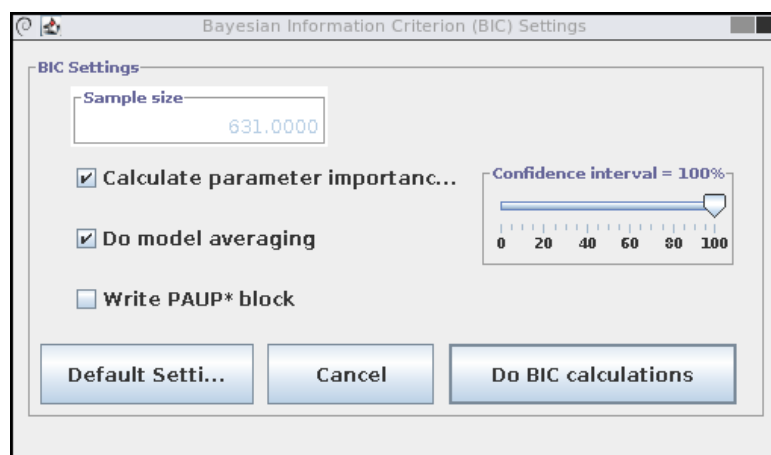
Bayesian Information Criterion (BIC) Settings

BIC Settings

Sample size

631.0000

☑ Calculate parameter importanc...

Confidence interval = 100%

0 20 40 60 80 100

☑ Do model averaging

☐ Write PAUP* block

Default Setti...

Cancel

Do BIC calculations